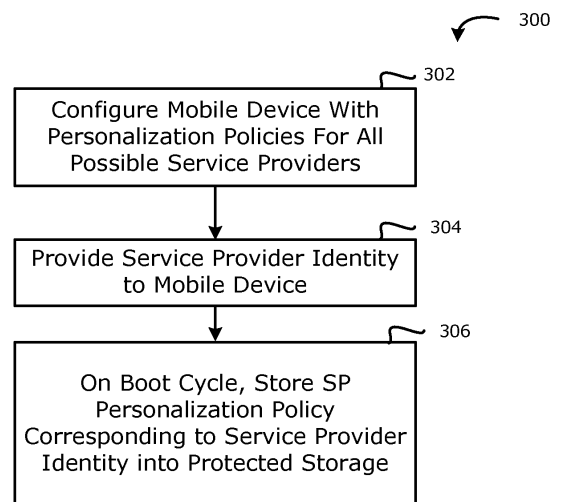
300

302

Configure Mobile Device With Personalization Policies For All Possible Service Providers

304

Provide Service Provider Identity to Mobile Device

306

On Boot Cycle, Store SP Personalization Policy Corresponding to Service Provider Identity into Protected Storage